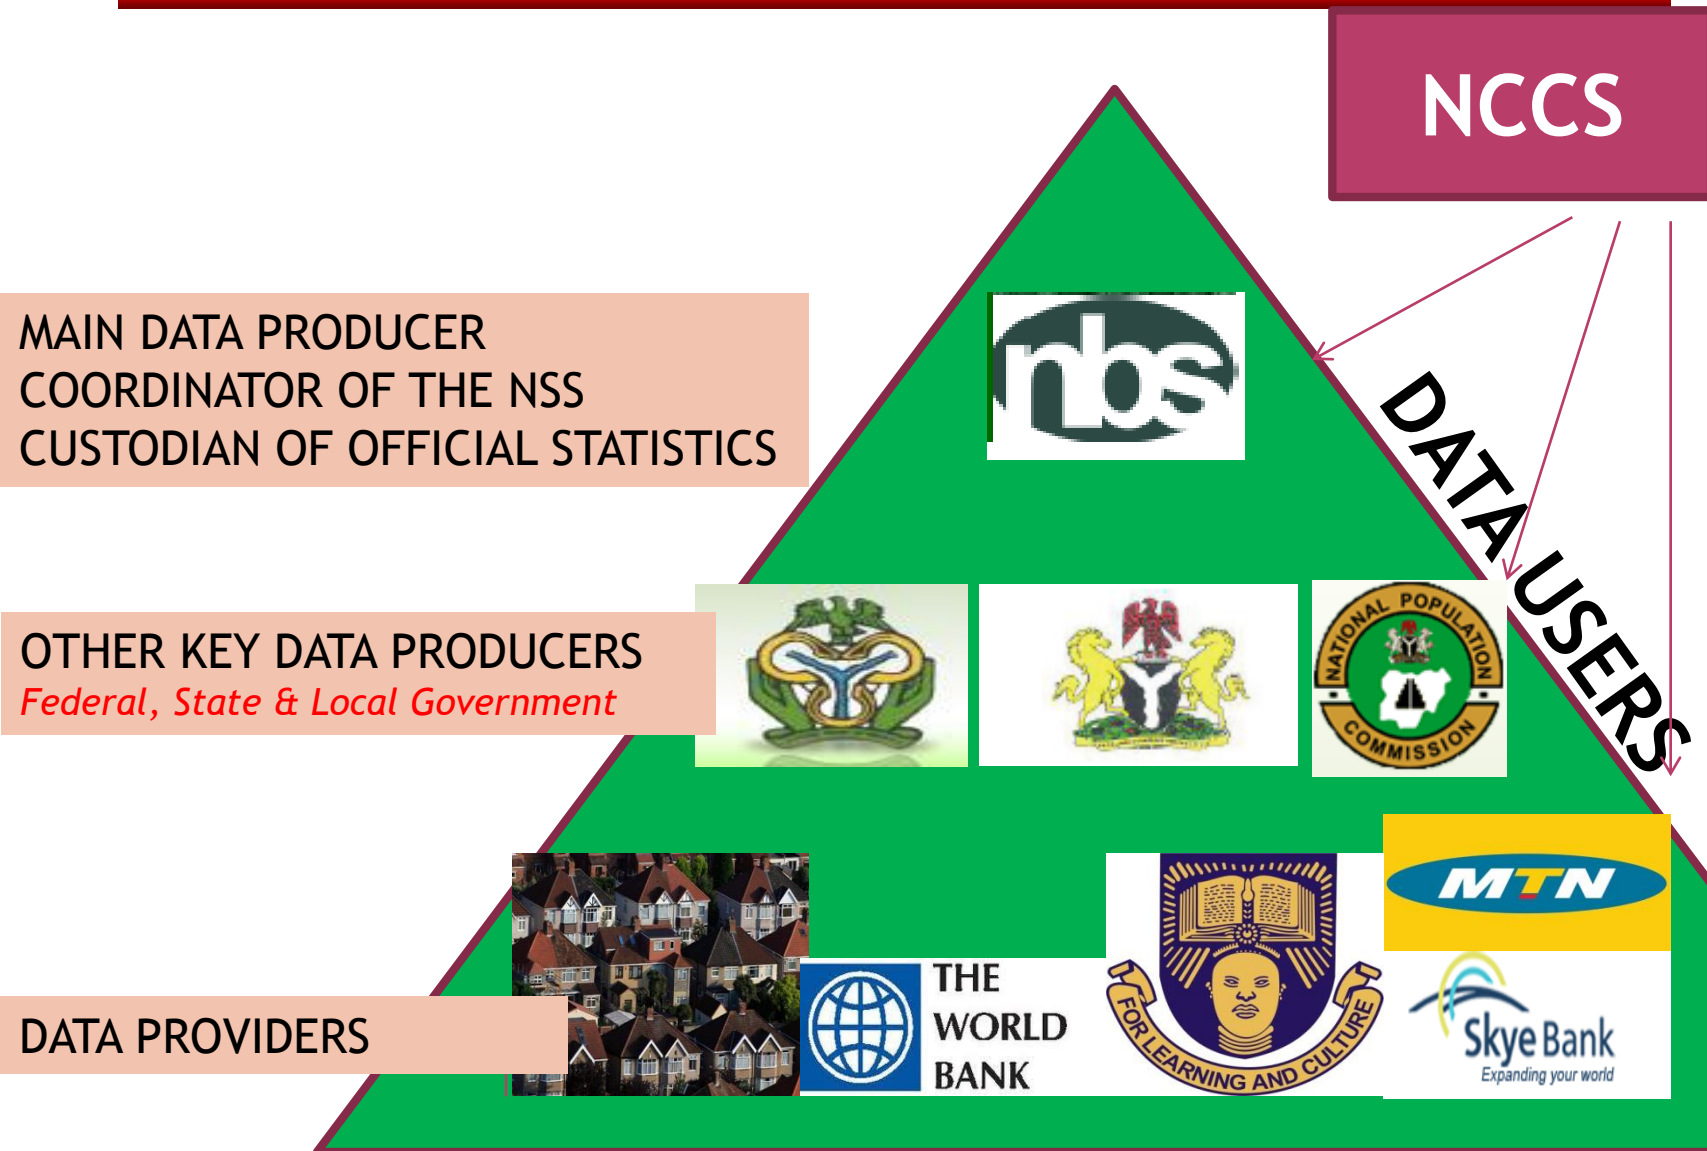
NCCS

MAIN DATA PRODUCER
COORDINATOR OF THE NSS
CUSTODIAN OF OFFICIAL STATISTICS

nbs

DATA USERS

OTHER KEY DATA PRODUCERS
Federal, State & Local Government

NATIONAL POPULATION COMMISSION

DATA PROVIDERS

THE WORLD BANK

FOR LEARNING AND CULTURE

MTN

Skye Bank
Expanding your world